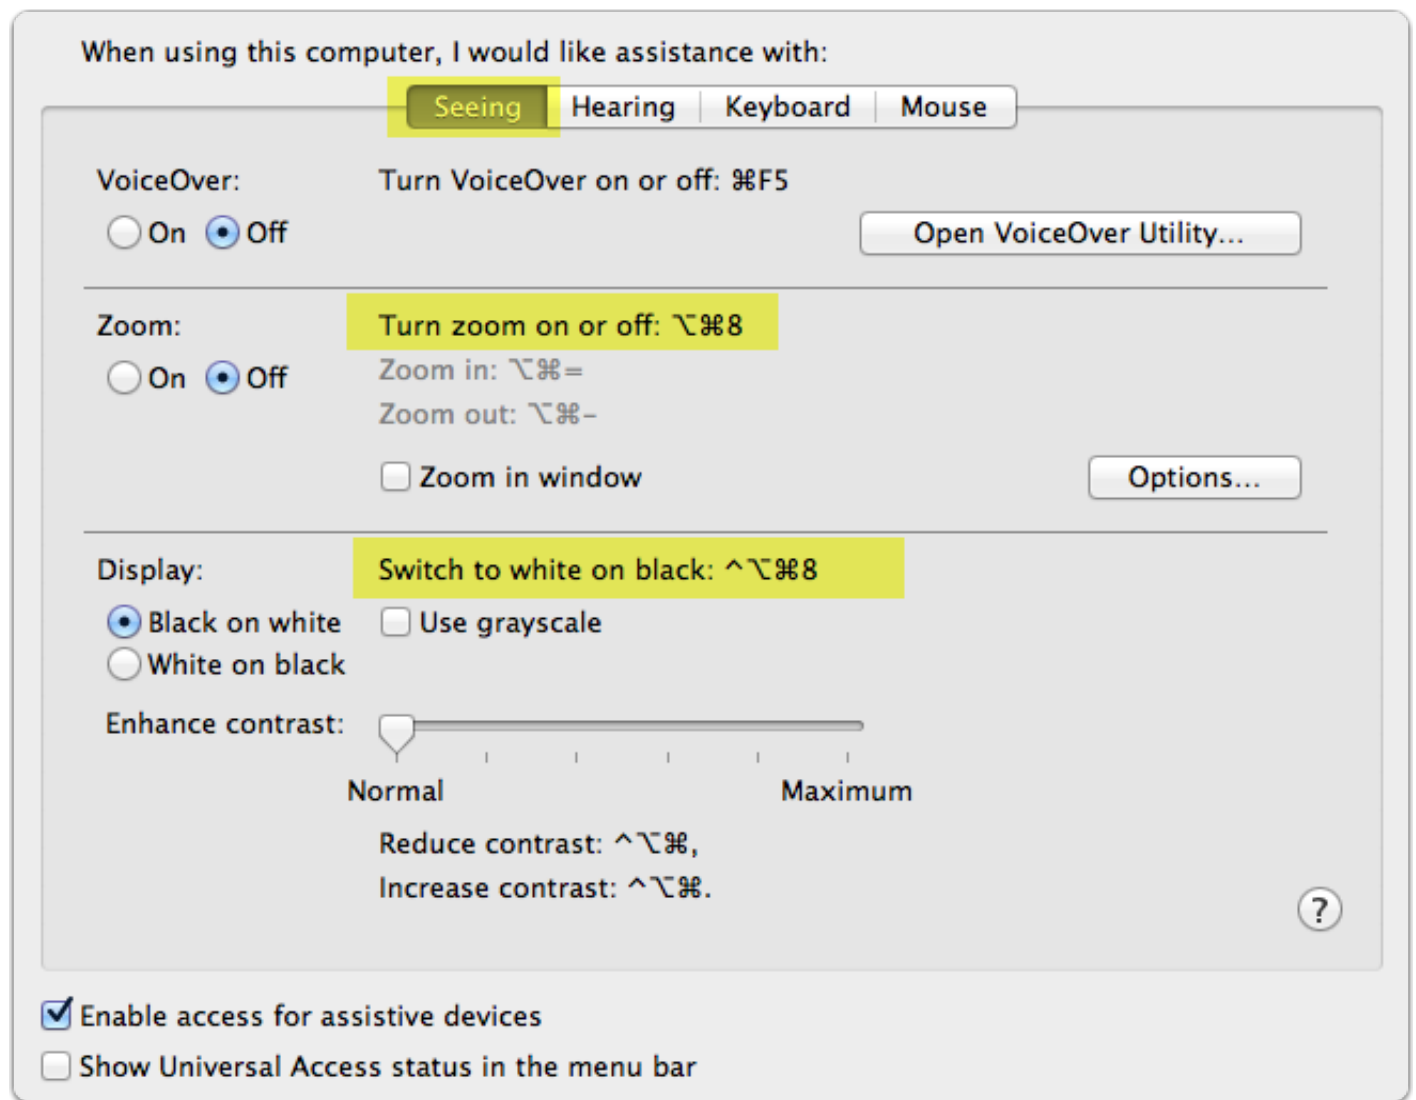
When using this computer, I would like assistance with:

Seeing | Hearing | Keyboard | Mouse

VoiceOver:
On Off

Turn VoiceOver on or off: ⌘F5

Open VoiceOver Utility...

Zoom:
On Off

Turn zoom on or off: ⌥⌘8
Zoom in: ⌥⌘=
Zoom out: ⌥⌘-

Zoom in window

Options...

Display:
Black on white
White on black

Switch to white on black: ^⌥⌘8

Use grayscale

Enhance contrast:

Normal
Maximum

Reduce contrast: ^⌥⌘,
Increase contrast: ^⌥⌘.

?

Enable access for assistive devices
Show Universal Access status in the menu bar